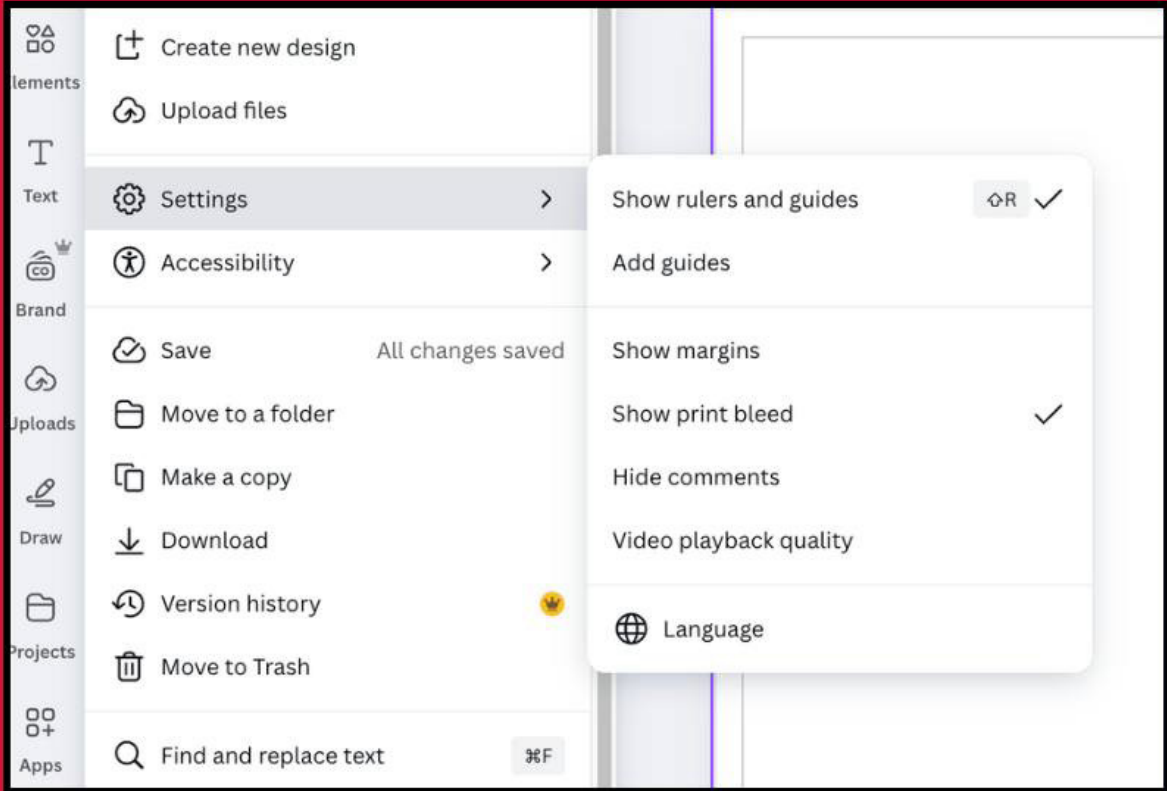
lements

Text

Brand

Uploads

Draw

Projects

Apps

Create new design

Upload files

Settings >

Accessibility >

Save All changes saved

Move to a folder

Make a copy

Download

Version history

Move to Trash

Find and replace text ⌘F

Show rulers and guides ⇧R ✓

Add guides

Show margins

Show print bleed ✓

Hide comments

Video playback quality

Language